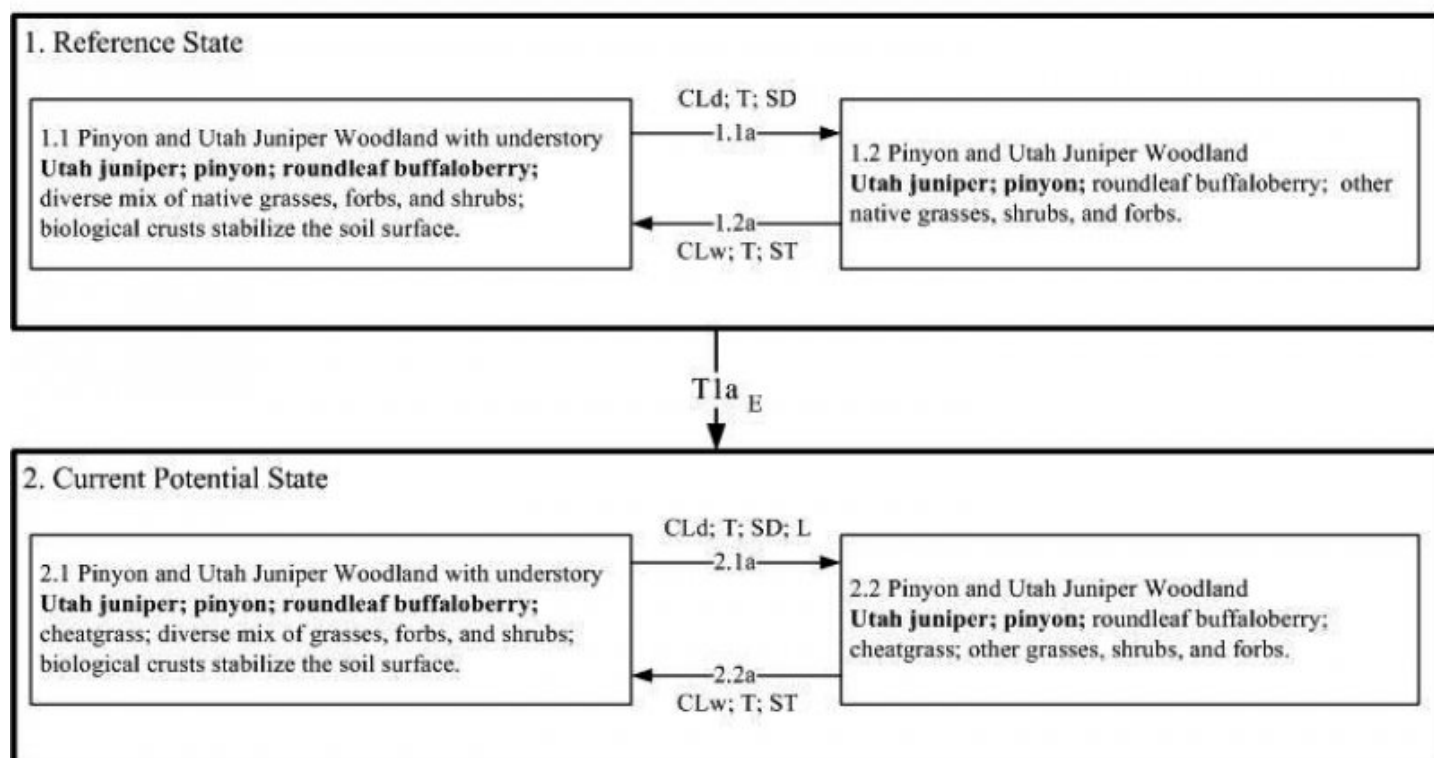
1. Reference State

1.1 Pinyon and Utah Juniper Woodland with understory
**Utah juniper; pinyon; roundleaf buffaloberry;** diverse mix of native grasses, forbs, and shrubs; biological crusts stabilize the soil surface.

CLd; T; SD
1.1a

1.2a
CLw; T; ST

1.2 Pinyon and Utah Juniper Woodland
**Utah juniper; pinyon;** roundleaf buffaloberry; other native grasses, shrubs, and forbs.

T1a $_E$

2. Current Potential State

2.1 Pinyon and Utah Juniper Woodland with understory
**Utah juniper; pinyon; roundleaf buffaloberry;** cheatgrass; diverse mix of grasses, forbs, and shrubs; biological crusts stabilize the soil surface.

CLd; T; SD; L
2.1a

2.2a
CLw; T; ST

2.2 Pinyon and Utah Juniper Woodland
**Utah juniper; pinyon;** roundleaf buffaloberry; cheatgrass; other grasses, shrubs, and forbs.